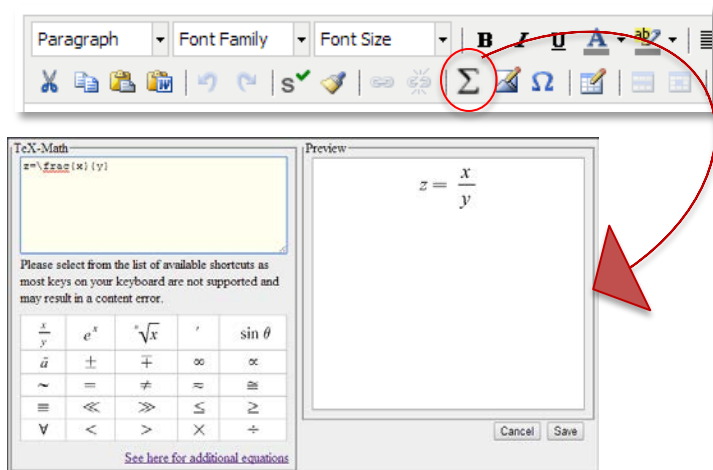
Paragraph
Font Family
Font Size
B I U A

TeX-Math
z=\frac{x}{y}

Please select from the list of available shortcuts as most keys on your keyboard are not supported and may result in a content error.

| $\frac{x}{y}$ | $e^x$ | $\sqrt[n]{x}$ | $'$ | $\sin\theta$ |
|---|---|---|---|---|
| $\tilde{a}$ | $\pm$ | $\mp$ | $\infty$ | $\propto$ |
| $\sim$ | $=$ | $\neq$ | $\approx$ | $\cong$ |
| $\equiv$ | $\ll$ | $\gg$ | $\leq$ | $\geq$ |
| $\forall$ | $<$ | $>$ | $\times$ | $\div$ |

See here for additional equations

Preview
$z = \frac{x}{y}$

Cancel Save